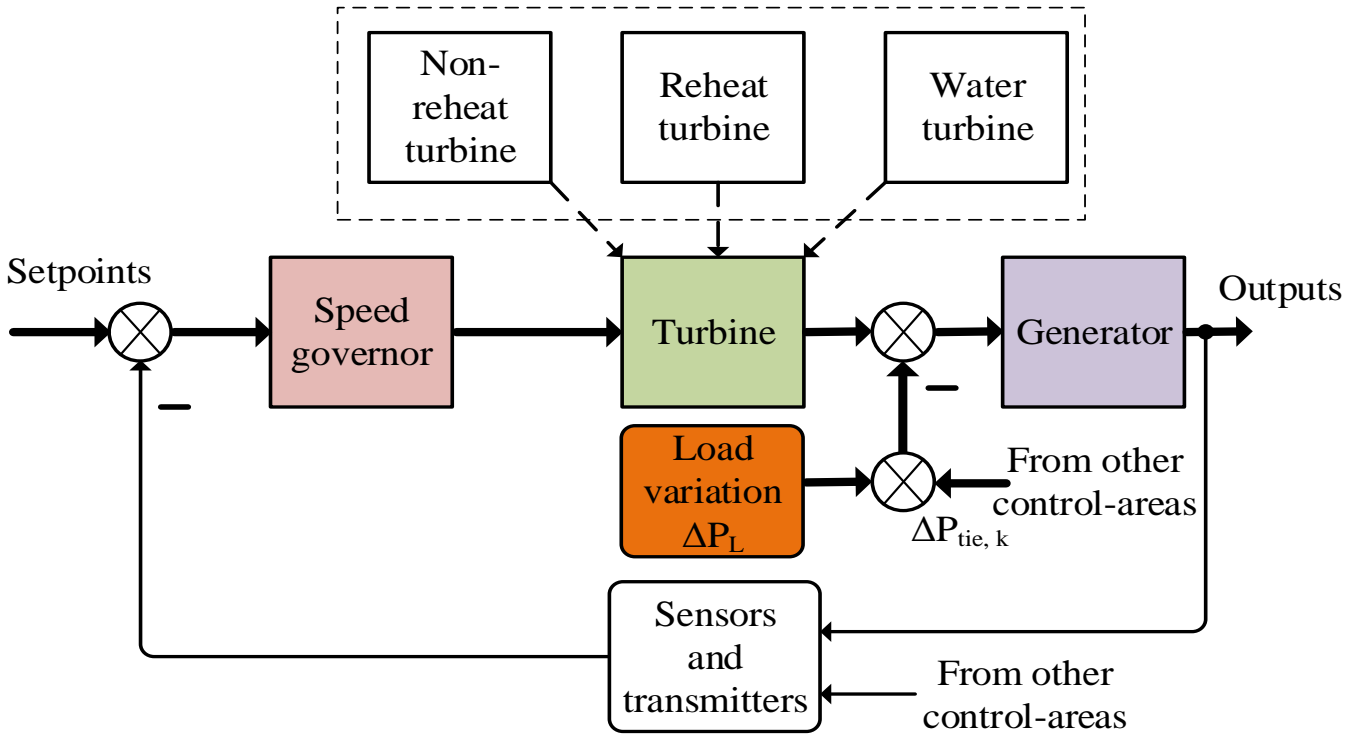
Non-reheat turbine

Reheat turbine

Water turbine

Setpoints

Speed governor

Turbine

Generator

Outputs

Load variation $\Delta P_L$

From other control-areas

$\Delta P_{tie,\ k}$

Sensors and transmitters

From other control-areas